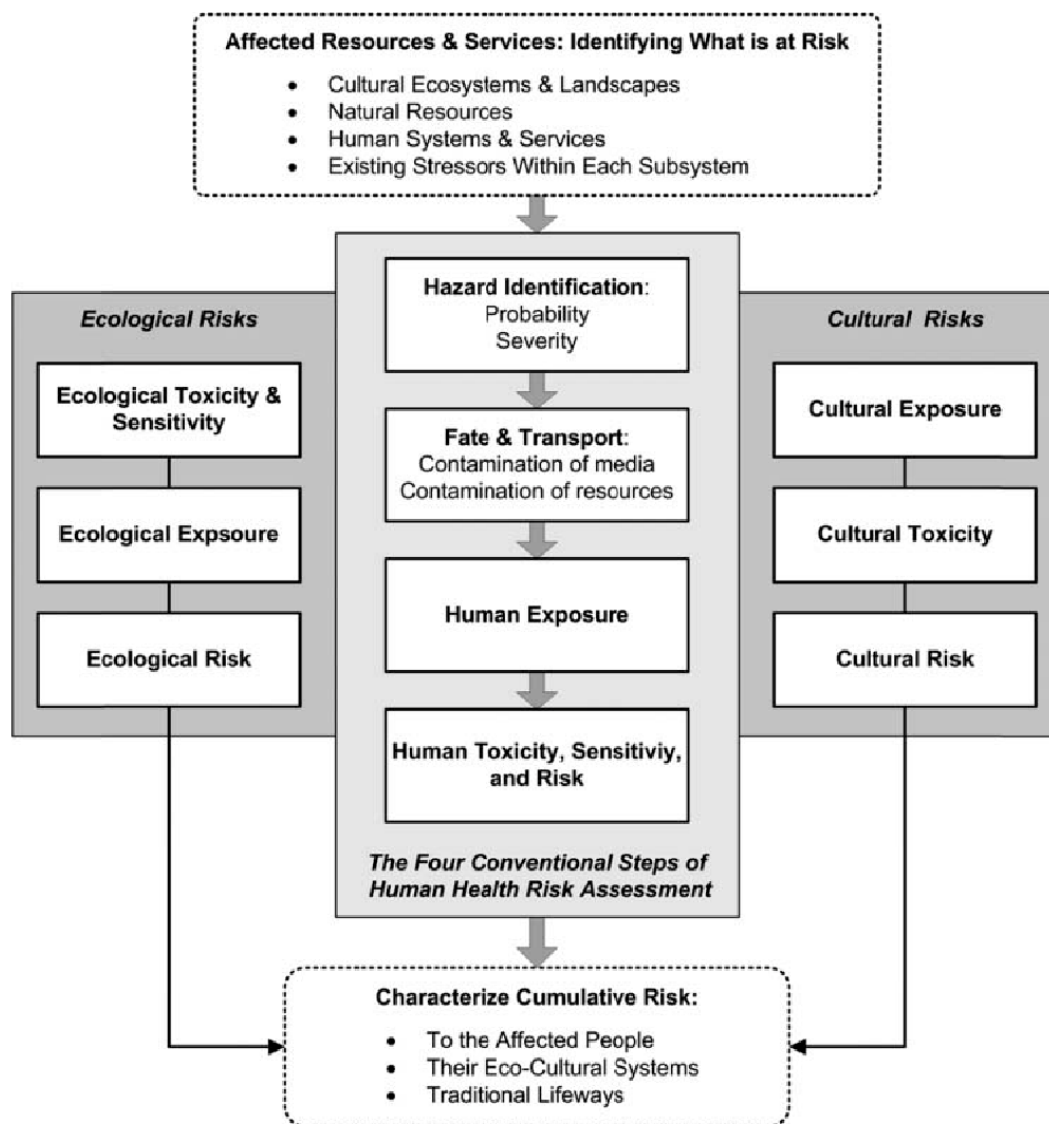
Affected Resources & Services: Identifying What is at Risk

- Cultural Ecosystems & Landscapes
- Natural Resources
- Human Systems & Services
- Existing Stressors Within Each Subsystem

Hazard Identification: Probability Severity

Fate & Transport: Contamination of media Contamination of resources

Human Exposure

Human Toxicity, Sensitiviy, and Risk

The Four Conventional Steps of Human Health Risk Assessment

Ecological Risks

Ecological Toxicity & Sensitivity

Ecological Expsoure

Ecological Risk

Cultural Risks

Cultural Exposure

Cultural Toxicity

Cultural Risk

Characterize Cumulative Risk:

- To the Affected People
- Their Eco-Cultural Systems
- Traditional Lifeways